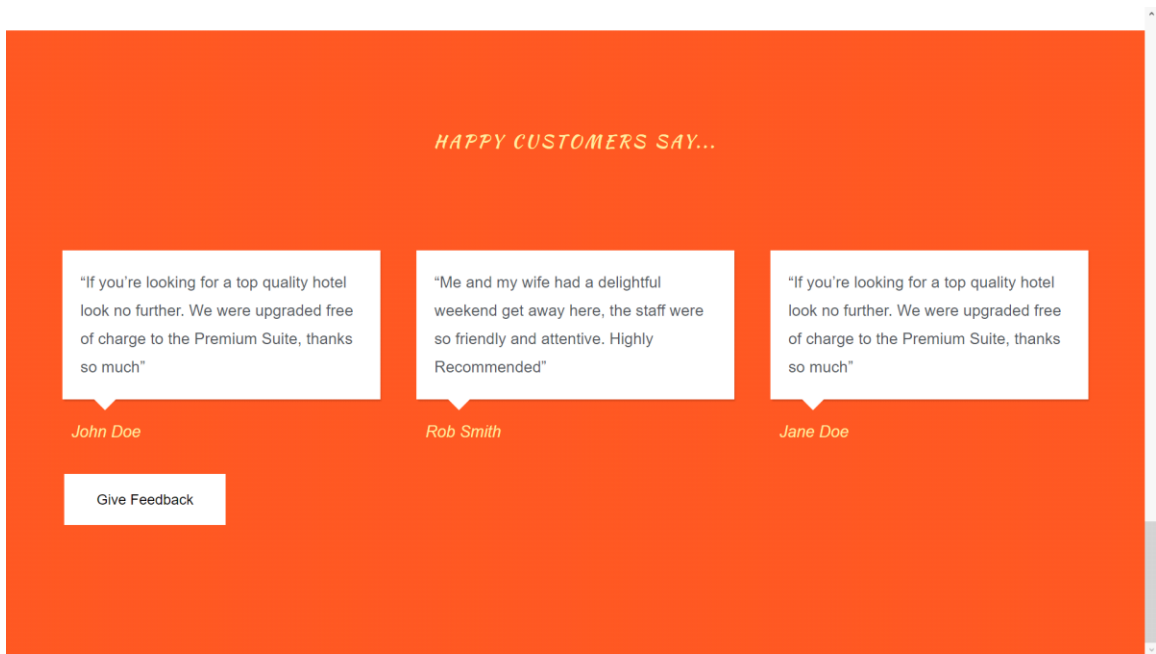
HAPPY CUSTOMERS SAY...

“If you’re looking for a top quality hotel look no further. We were upgraded free of charge to the Premium Suite, thanks so much”

John Doe

“Me and my wife had a delightful weekend get away here, the staff were so friendly and attentive. Highly Recommended”

Rob Smith

“If you’re looking for a top quality hotel look no further. We were upgraded free of charge to the Premium Suite, thanks so much”

Jane Doe

Give Feedback